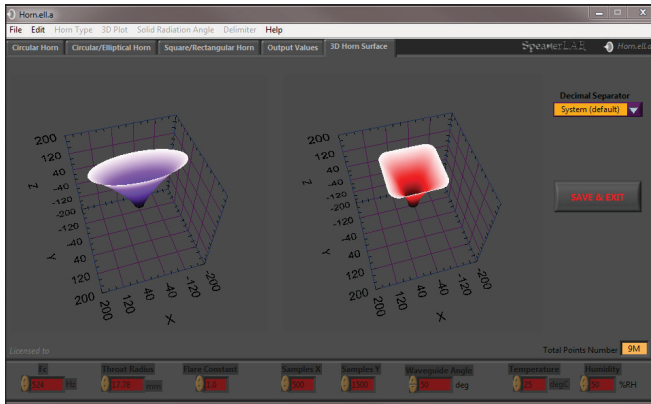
Horn.ell.a

File Edit Horn Type 3D Plot Solid Radiation Angle Delimiter Help

Circular Horn | Circular/Elliptical Horn | Square/Rectangular Horn | Output Values | 3D Horn Surface

SpeakerLAB Horn.ell.a

Decimal Separator
System (default)

SAVE & EXIT

200 120 40 -40 -120 -200 Z
200 120 40 -40 -120 -200 -120 -200 Y
200 120 40 -40 -120 -200 X

200 120 40 -40 -120 -200 Z
200 120 40 -40 -120 -200 -120 -200 Y
200 120 40 -40 -120 -200 X

Licensed to

Total Points Number 9M

Fc
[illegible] Hz

Throat Radius
17.78 mm

Flare Constant
1.0

Samples X
300

Samples Y
1500

Waveguide Angle
30 deg

Temperature
25 degC

Humidity
50 %RH